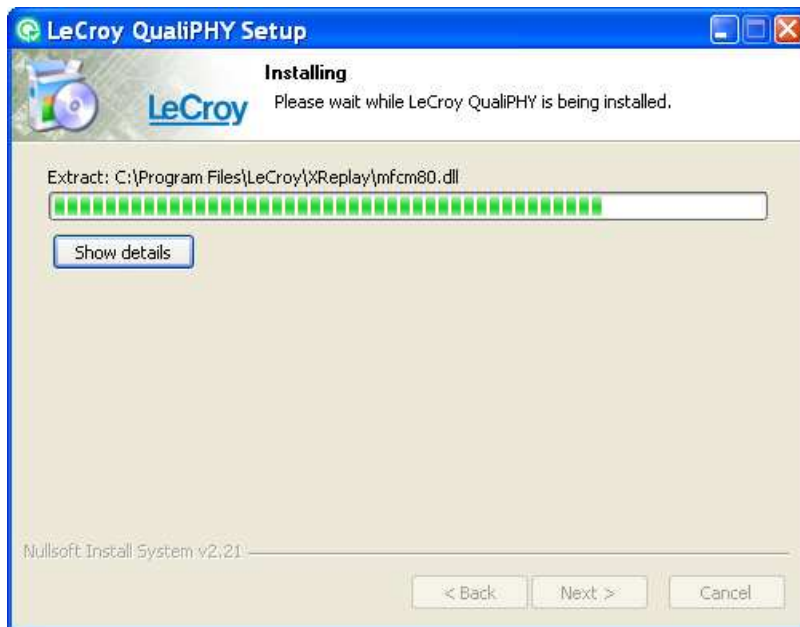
LeCroy QualiPHY Setup

LeCroy

Installing

Please wait while LeCroy QualiPHY is being installed.

Extract: C:\Program Files\LeCroy\XReplay\mfcm80.dll

Show details

Nullsoft Install System v2.21

< Back

Next >

Cancel